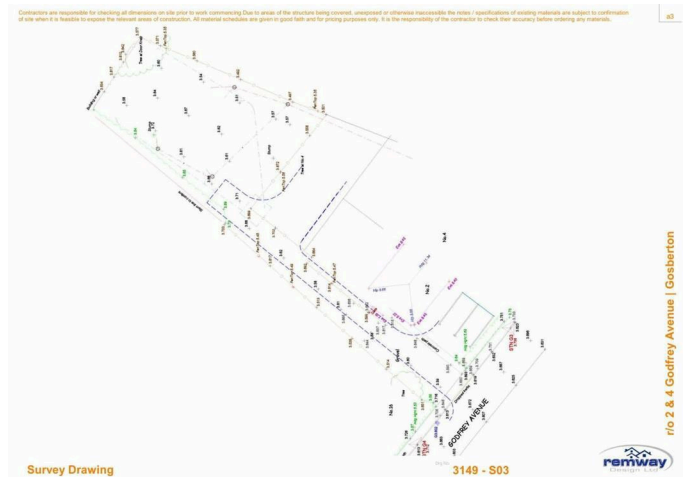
Contractors are responsible for checking all dimensions on site prior to work commencing Due to areas of the structure being covered, unexposed or otherwise inaccessible the notes / specifications of existing materials are subject to confirmation of site when it is feasible to expose the relevant areas of construction. All material schedules are given in good faith and for pricing purposes only. It is the responsibility of the contractor to check their accuracy before ordering any materials.

a3

GODFREY AVENUE

r/o 2 & 4 Godfrey Avenue | Gosberton

Survey Drawing

3149 - S03

remway
Design Ltd